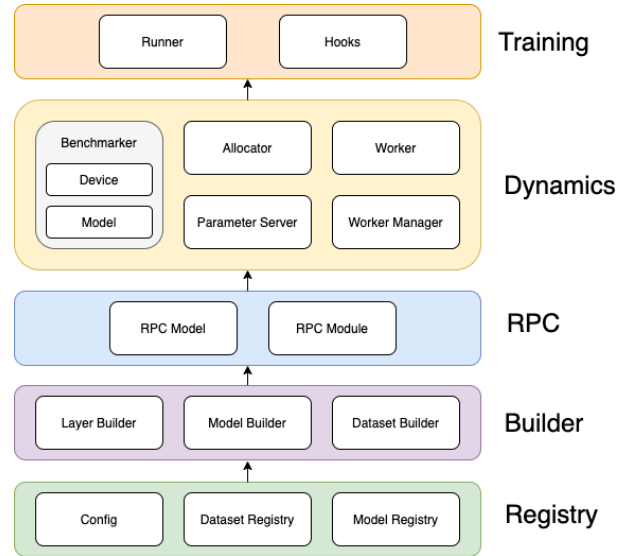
Runner
Hooks
Training

Benchmarker
Device
Model
Allocator
Worker
Parameter Server
Worker Manager
Dynamics

RPC Model
RPC Module
RPC

Layer Builder
Model Builder
Dataset Builder
Builder

Config
Dataset Registry
Model Registry
Registry